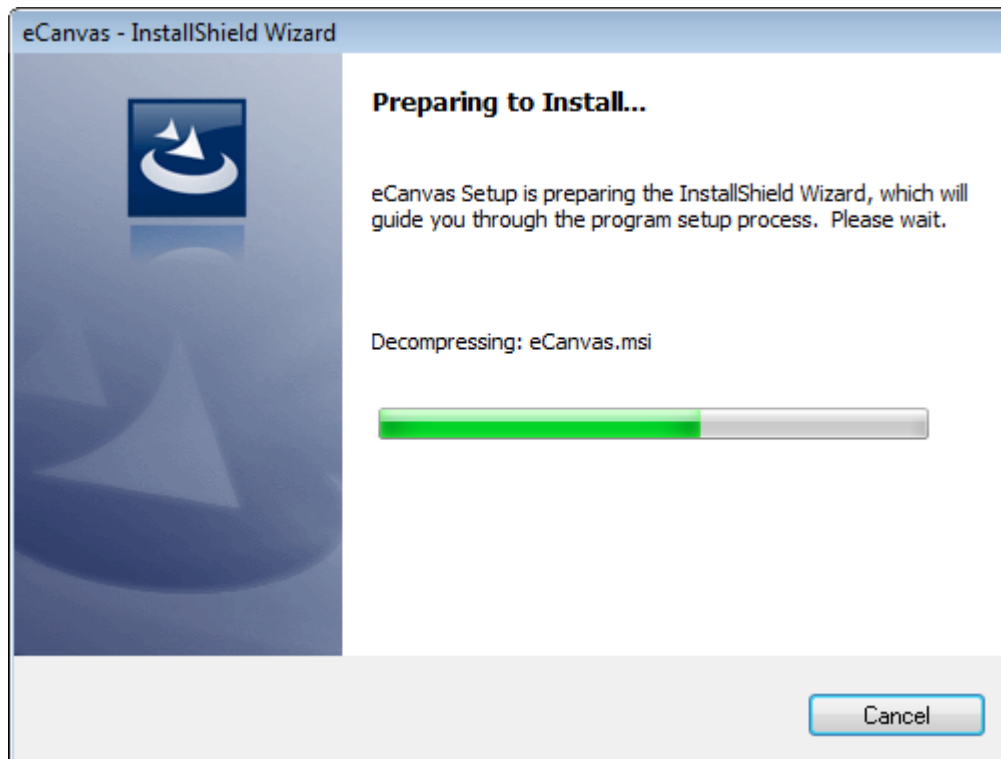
eCanvas - InstallShield Wizard

Preparing to Install...

eCanvas Setup is preparing the InstallShield Wizard, which will guide you through the program setup process. Please wait.

Decompressing: eCanvas.msi

Cancel